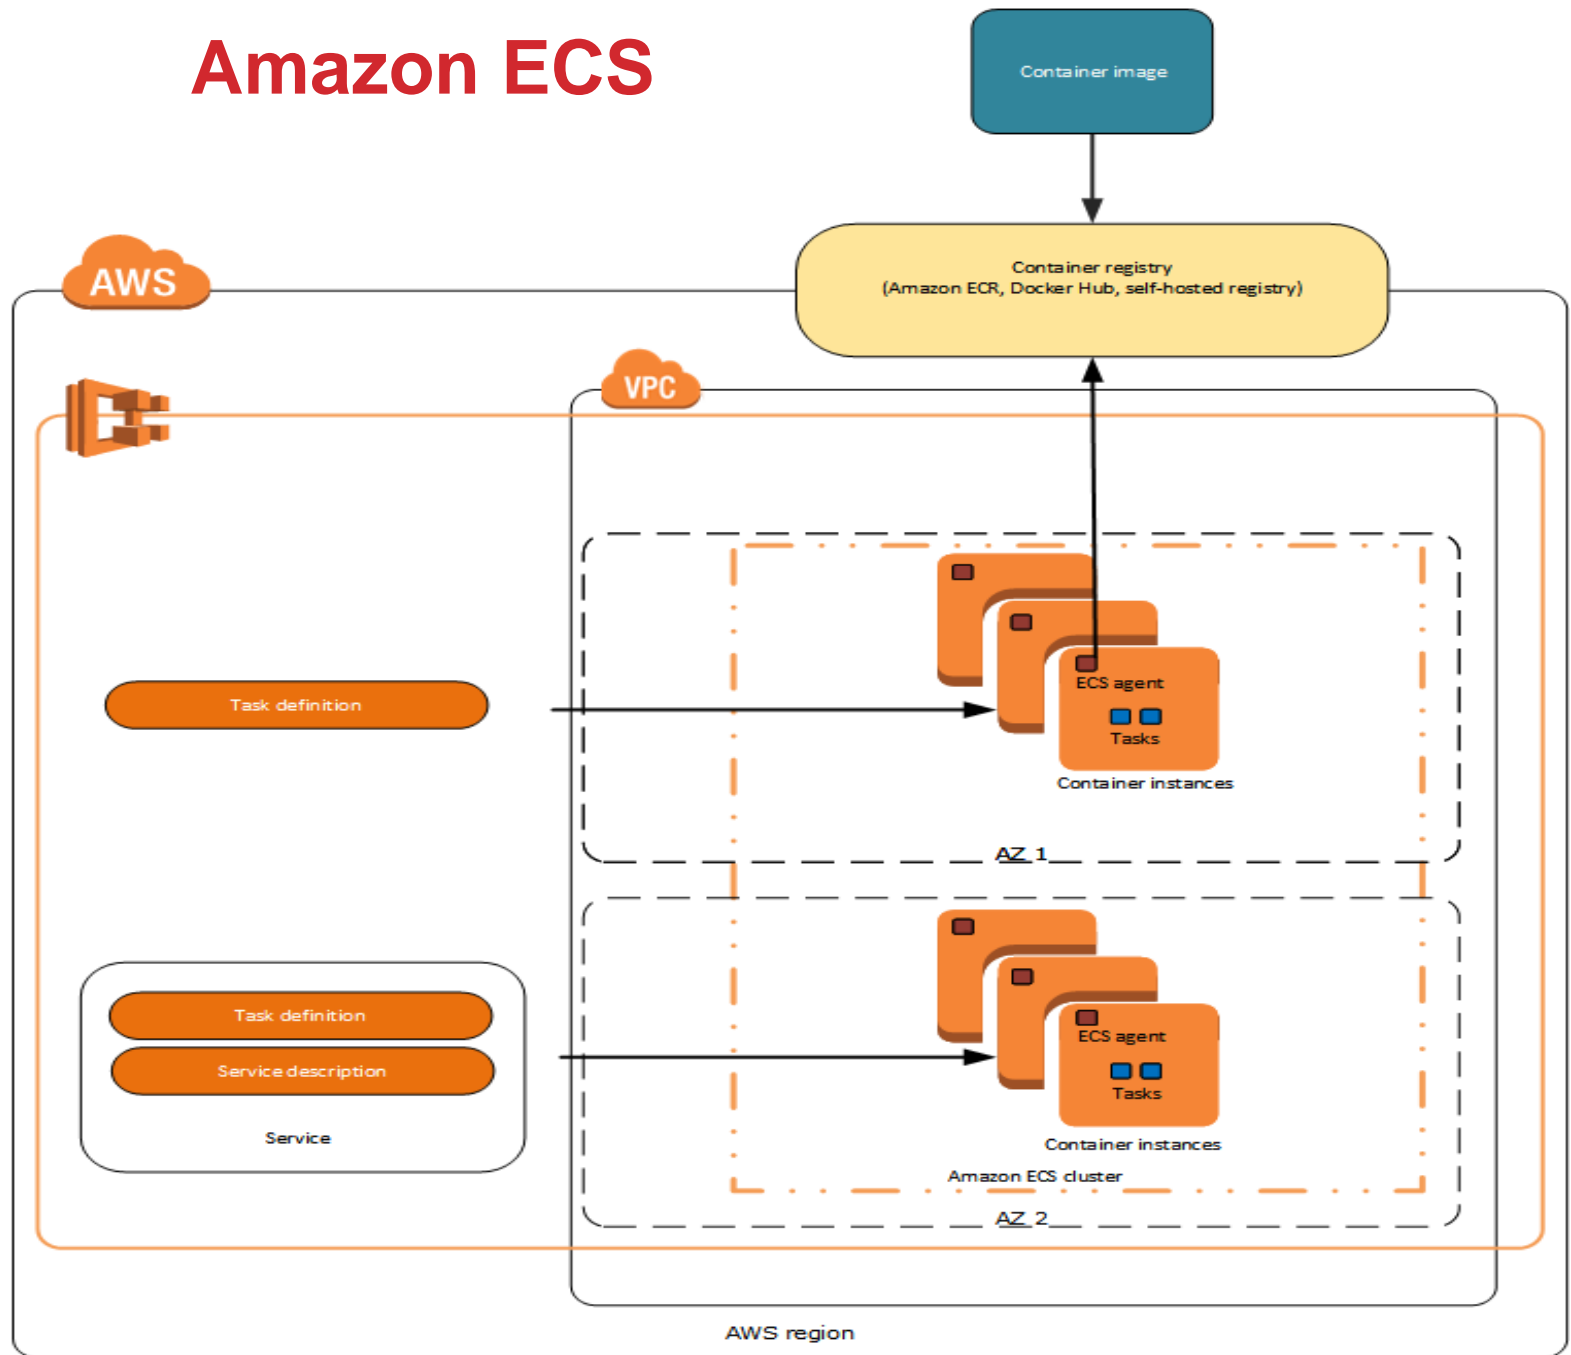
Amazon ECS

Container image

Container registry
(Amazon ECR, Docker Hub, self-hosted registry)

AWS

VPC

Task definition

ECS agent

Tasks

Container instances

AZ 1

Task definition

Service description

Service

ECS agent

Tasks

Container instances

Amazon ECS cluster

AZ 2

AWS region